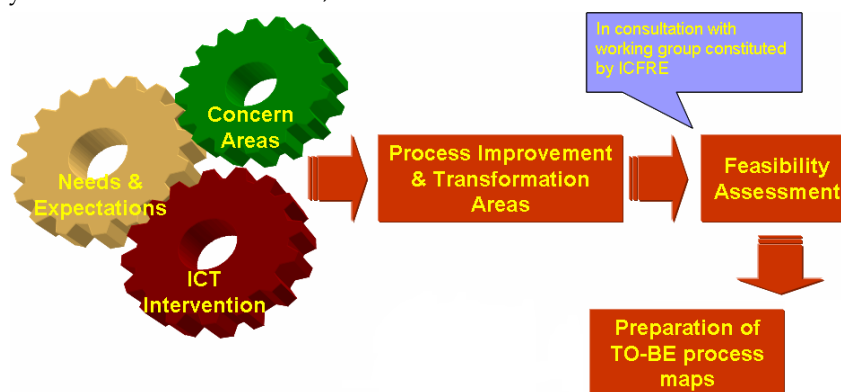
In consultation with working group constituted by ICFRE

Concern Areas

Needs & Expectations

ICT Intervention

Process Improvement & Transformation Areas

Feasibility Assessment

Preparation of TO-BE process maps